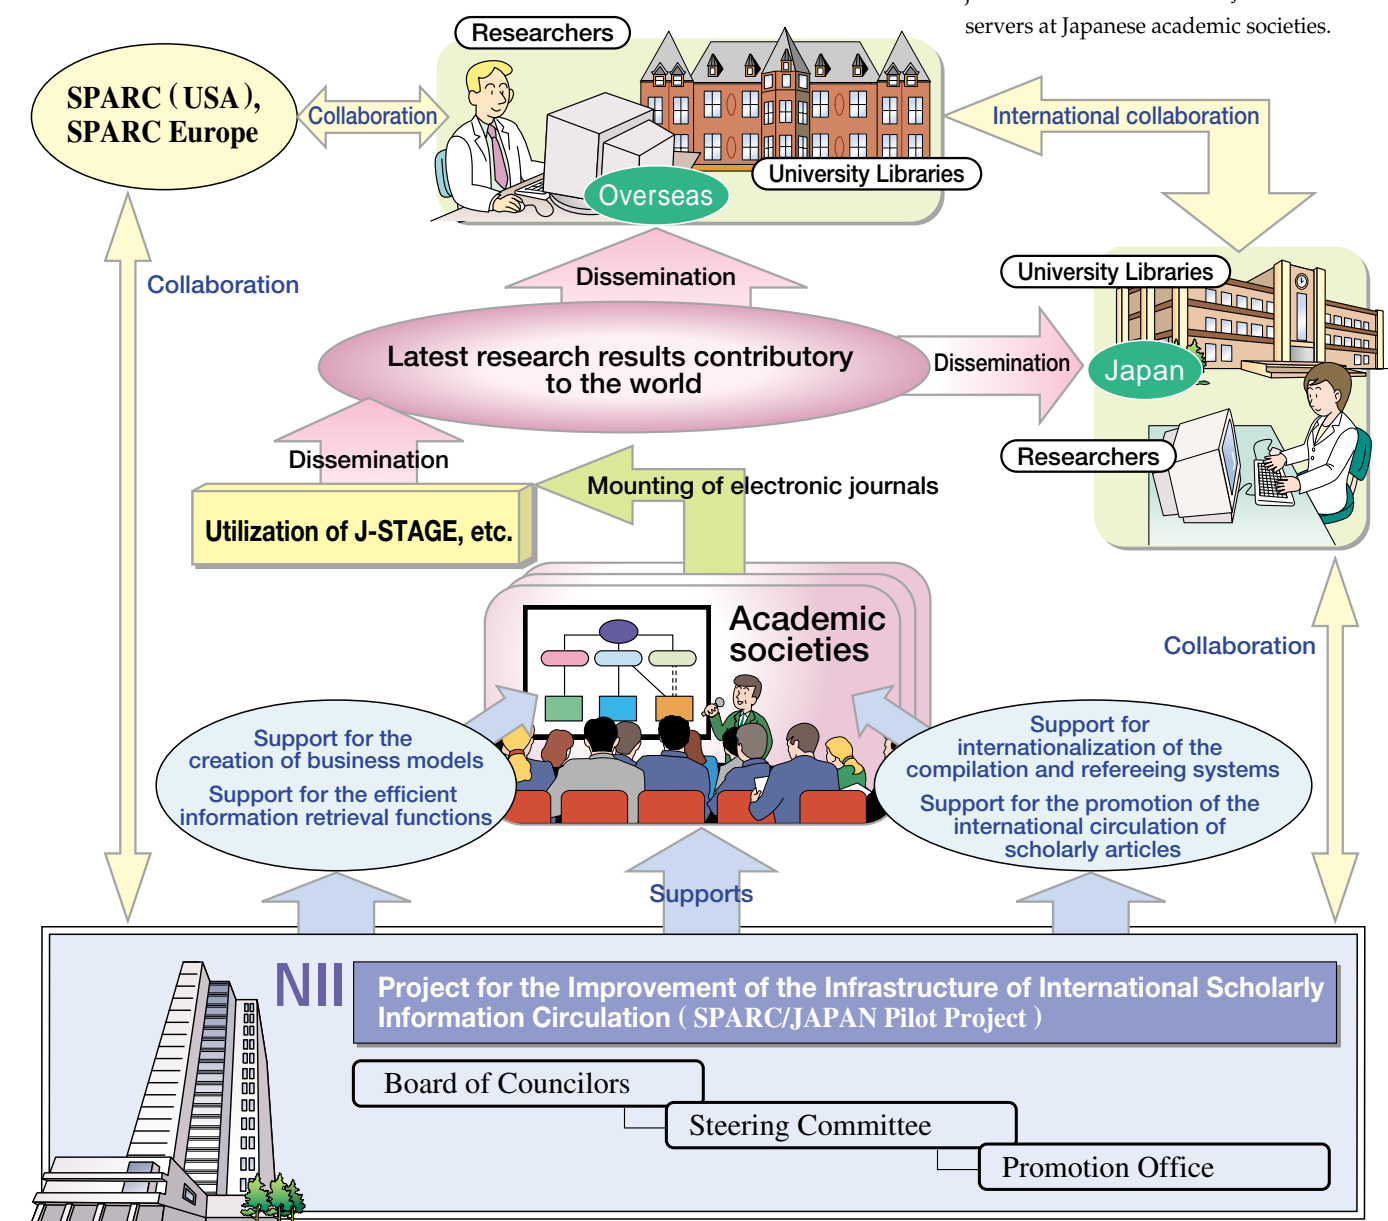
servers at Japanese academic societies.

SPARC (USA), SPARC Europe

Collaboration

Researchers

Overseas

University Libraries

International collaboration

Collaboration

Dissemination

Latest research results contributory to the world

Dissemination

University Libraries

Japan

Researchers

Dissemination

Utilization of J-STAGE, etc.

Mounting of electronic journals

Academic societies

Collaboration

Support for the creation of business models
Support for the efficient information retrieval functions

Support for internationalization of the compilation and refereeing systems
Support for the promotion of the international circulation of scholarly articles

Supports

NII

Project for the Improvement of the Infrastructure of International Scholarly Information Circulation ( SPARC/JAPAN Pilot Project )

Board of Councilors

Steering Committee

Promotion Office